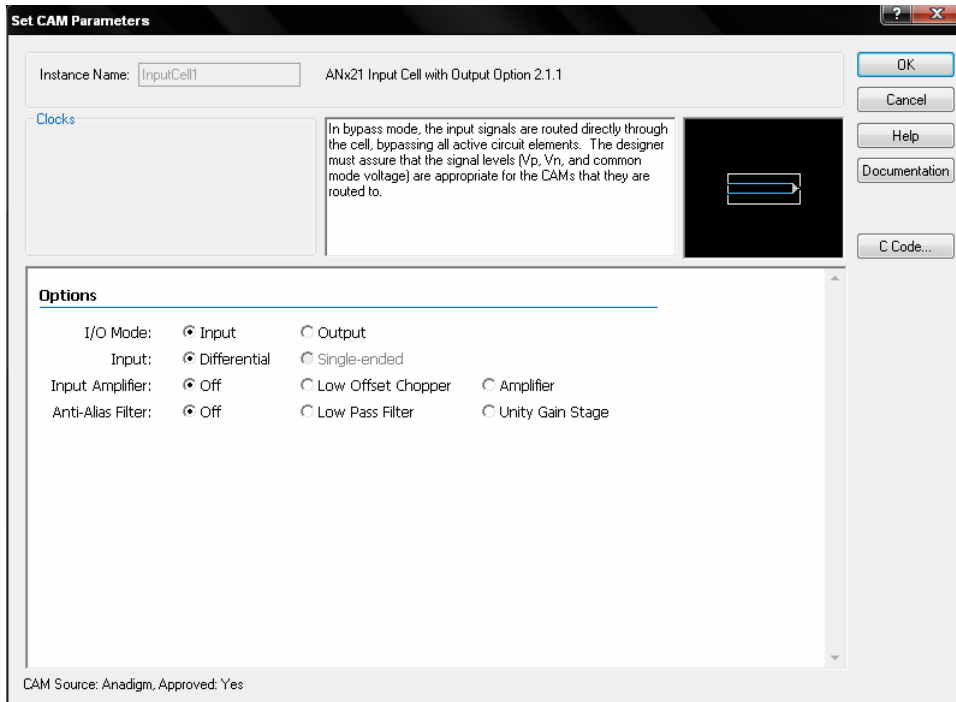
Set CAM Parameters

?

Instance Name: InputCell1

ANx21 Input Cell with Output Option 2.1.1

OK

Cancel

Clocks

In bypass mode, the input signals are routed directly through the cell, bypassing all active circuit elements. The designer must assure that the signal levels (Vp, Vn, and common mode voltage) are appropriate for the CAMs that they are routed to.

Help

Documentation

C Code...

Options

I/O Mode: Input Output

Input: Differential Single-ended

Input Amplifier: Off Low Offset Chopper Amplifier

Anti-Alias Filter: Off Low Pass Filter Unity Gain Stage

CAM Source: Anadigm, Approved: Yes